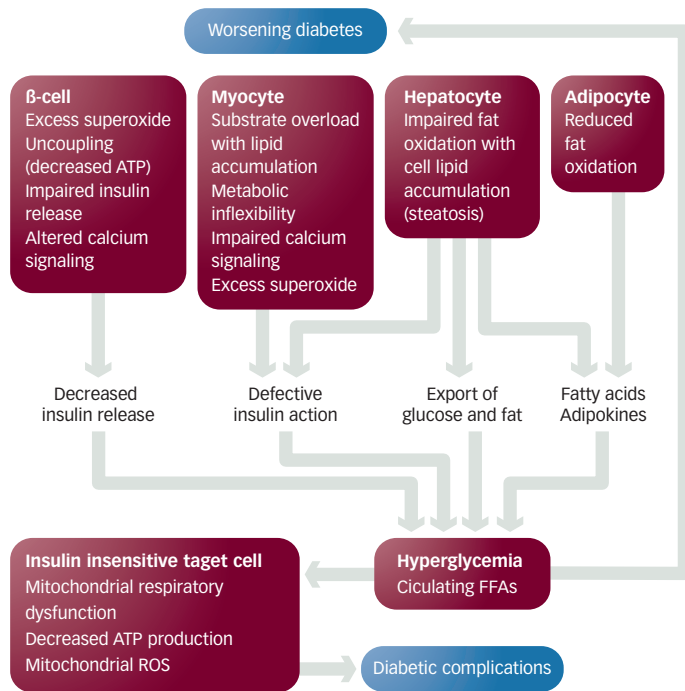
Worsening diabetes

ß-cell
Excess superoxide
Uncoupling (decreased ATP)
Impaired insulin release
Altered calcium signaling

Myocyte
Substrate overload with lipid accumulation
Metabolic inflexibility
Impaired calcium signaling
Excess superoxide

Hepatocyte
Impaired fat oxidation with cell lipid accumulation (steatosis)

Adipocyte
Reduced fat oxidation

Decreased insulin release

Defective insulin action

Export of glucose and fat

Fatty acids
Adipokines

Insulin insensitive taget cell
Mitochondrial respiratory dysfunction
Decreased ATP production
Mitochondrial ROS

Hyperglycemia
Ciculating FFAs

Diabetic complications